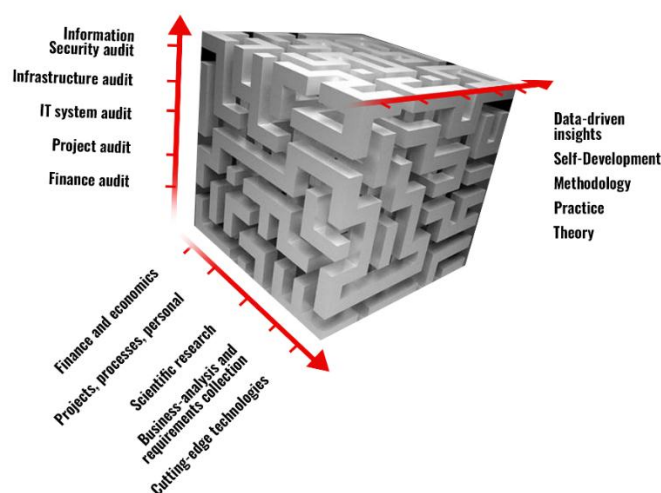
Information Security audit
Infrastructure audit
IT system audit
Project audit
Finance audit

Data-driven insights
Self-Development
Methodology
Practice
Theory

Finance and economics
Projects, processes, personal
Scientific research
Business-analysis and requirements collection
Cutting-edge technologies